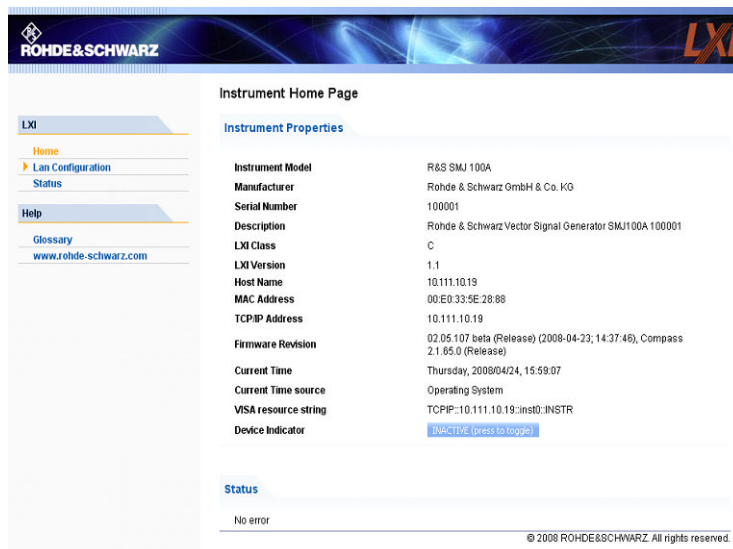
ROHDE&SCHWARZ

LXI

LXI
Home
Lan Configuration
Status

Help
Glossary
www.rohde-schwarz.com

Instrument Home Page

Instrument Properties

| | |
|---|---|
| Instrument Model | R&S SMJ 100A |
| Manufacturer | Rohde & Schwarz GmbH & Co. KG |
| Serial Number | 100001 |
| Description | Rohde & Schwarz Vector Signal Generator SMJ100A 100001 |
| LXI Class | C |
| LXI Version | 1.1 |
| Host Name | 10.111.10.19 |
| MAC Address | 00:E0:33:5E:28:88 |
| TCP/IP Address | 10.111.10.19 |
| Firmware Revision | 02.05.107 beta (Release) (2008-04-23; 14:37:46), Compass 2.1.65.0 (Release) |
| Current Time | Thursday, 2008/04/24, 15:59:07 |
| Current Time source | Operating System |
| VISA resource string | TCPIP::10.111.10.19::inst0::INSTR |
| Device Indicator | INACTIVE (press to toggle) |

Status

No error

© 2008 ROHDE&SCHWARZ. All rights reserved.